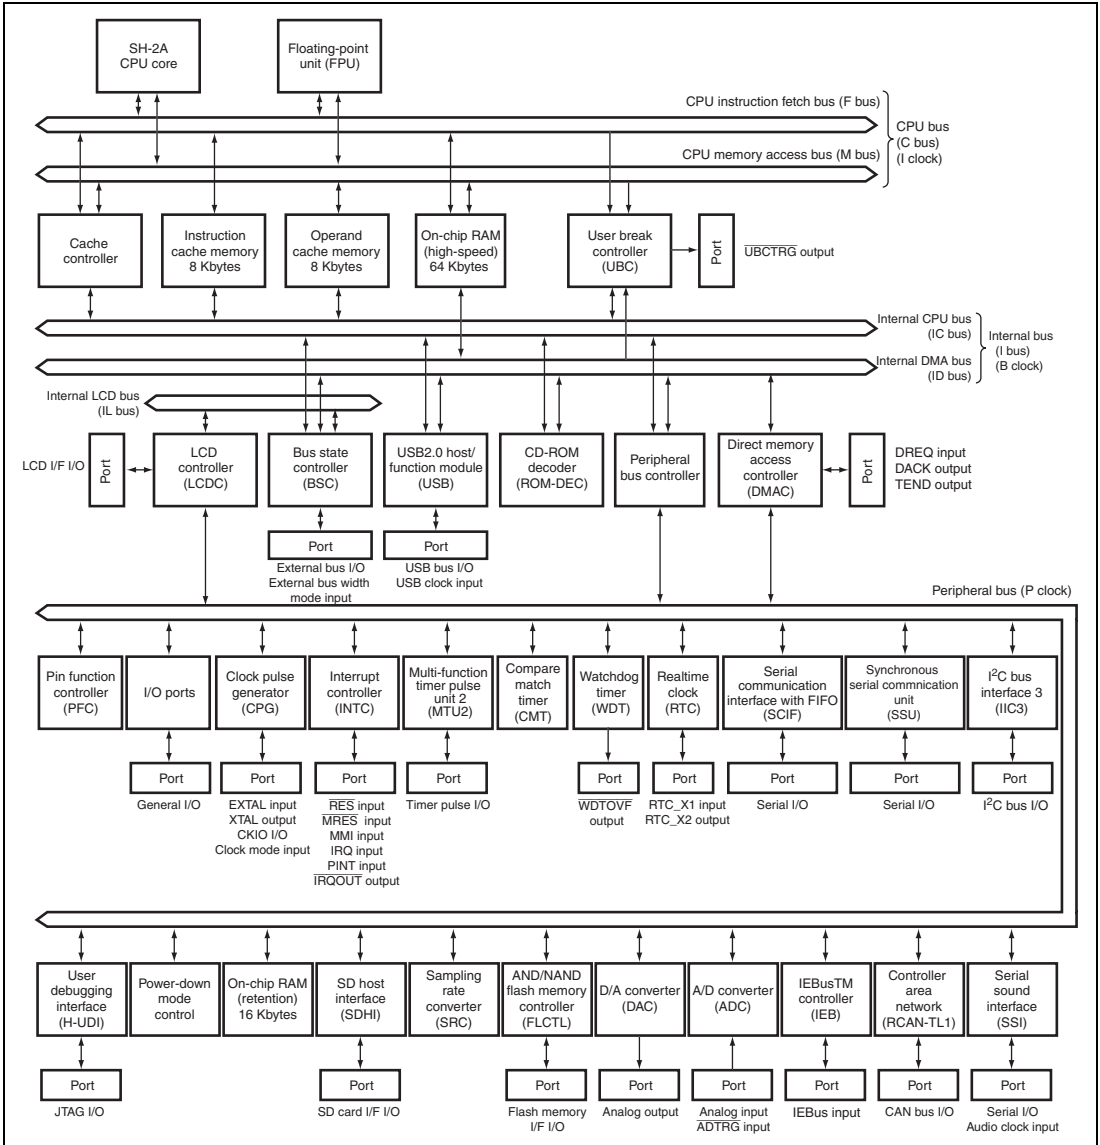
SH-2A CPU core

Floating-point unit (FPU)

CPU instruction fetch bus (F bus)

CPU memory access bus (M bus)

CPU bus (C bus) (I clock)

Cache controller

Instruction cache memory 8 Kbytes

Operand cache memory 8 Kbytes

On-chip RAM (high-speed) 64 Kbytes

User break controller (UBC)

Port

$\overline{\text{UBCTRG}}$ output

Internal CPU bus (IC bus)

Internal DMA bus (ID bus)

Internal bus (I bus) (B clock)

Internal LCD bus (IL bus)

LCD I/F I/O

Port

LCD controller (LCDC)

Bus state controller (BSC)

USB2.0 host/ function module (USB)

CD-ROM decoder (ROM-DEC)

Peripheral bus controller

Direct memory access controller (DMAC)

Port

DREQ input
DACK output
TEND output

Port

External bus I/O
External bus width mode input

Port

USB bus I/O
USB clock input

Peripheral bus (P clock)

Pin function controller (PFC)

I/O ports

Clock pulse generator (CPG)

Interrupt controller (INTC)

Multi-function timer pulse unit 2 (MTU2)

Compare match timer (CMT)

Watchdog timer (WDT)

Realtime clock (RTC)

Serial communication interface with FIFO (SCIF)

Synchronous serial commnication unit (SSU)

I$^2$C bus interface 3 (IIC3)

Port

General I/O

Port

EXTAL input
XTAL output
CKIO I/O
Clock mode input

Port

$\overline{\text{RES}}$ input
$\overline{\text{MRES}}$ input
MMI input
IRQ input
PINT input
$\overline{\text{IRQOUT}}$ output

Port

Timer pulse I/O

Port

$\overline{\text{WDTOVF}}$ output

Port

RTC_X1 input
RTC_X2 output

Port

Serial I/O

Port

Serial I/O

Port

I$^2$C bus I/O

User debugging interface (H-UDI)

Power-down mode control

On-chip RAM (retention) 16 Kbytes

SD host interface (SDHI)

Sampling rate converter (SRC)

AND/NAND flash memory controller (FLCTL)

D/A converter (DAC)

A/D converter (ADC)

IEBusTM controller (IEB)

Controller area network (RCAN-TL1)

Serial sound interface (SSI)

Port

JTAG I/O

Port

SD card I/F I/O

Port

Flash memory I/F I/O

Port

Analog output

Port

Analog input
$\overline{\text{ADTRG}}$ input

Port

IEBus input

Port

CAN bus I/O

Port

Serial I/O
Audio clock input